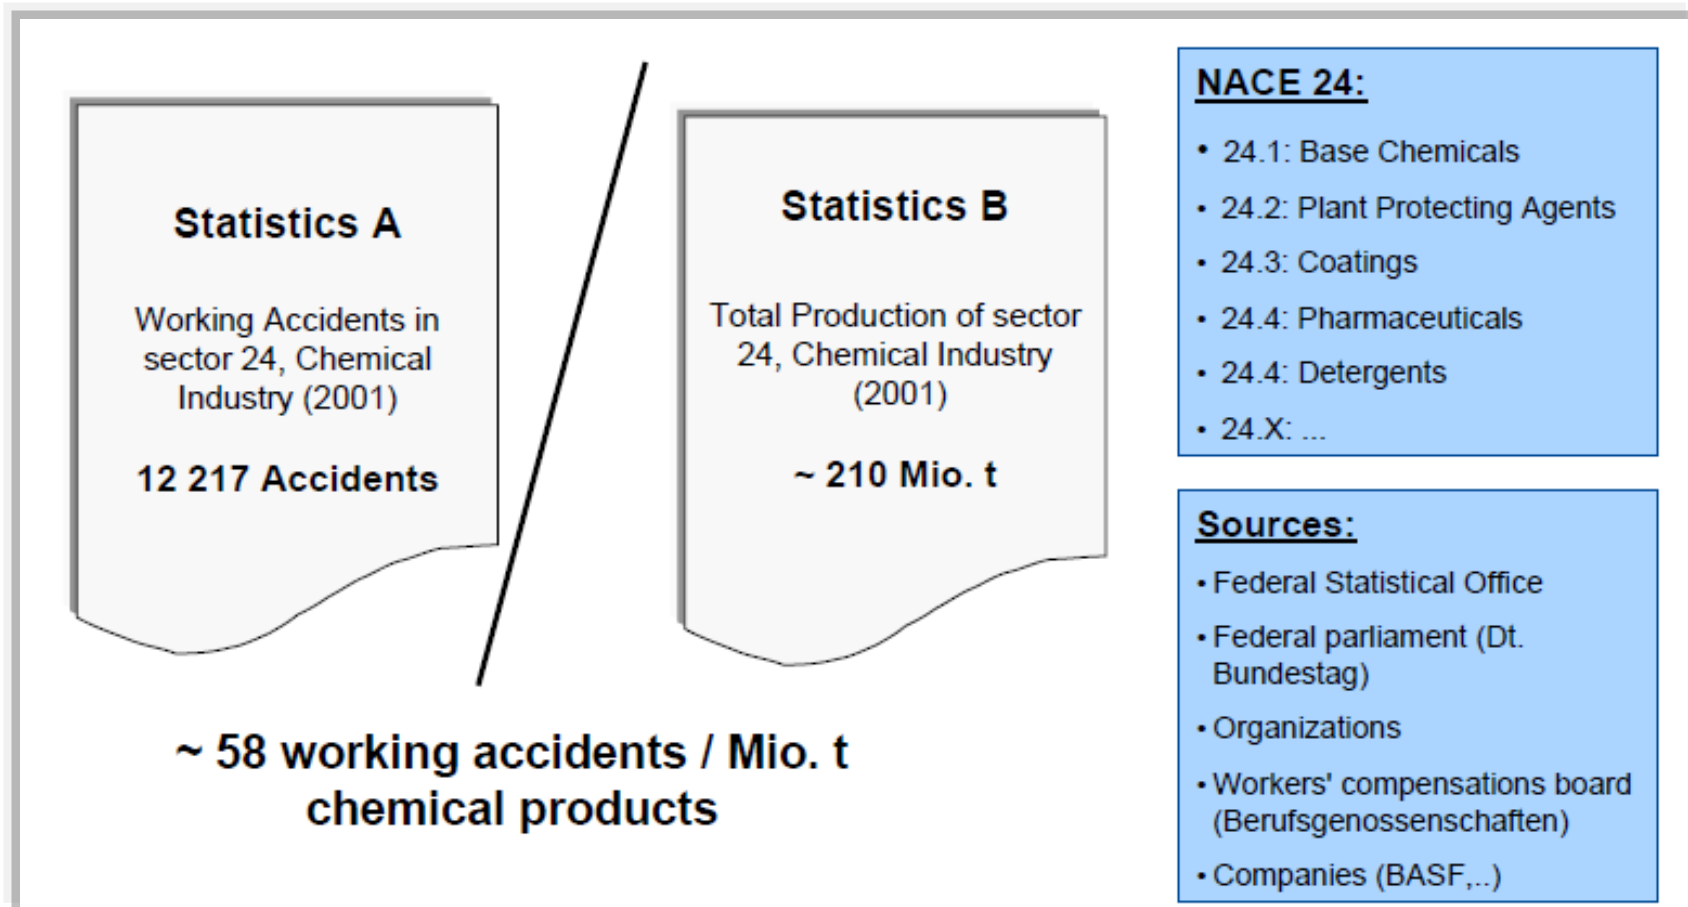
Statistics A

Working Accidents in sector 24, Chemical Industry (2001)

12 217 Accidents

Statistics B

Total Production of sector 24, Chemical Industry (2001)

~ 210 Mio. t

~ 58 working accidents / Mio. t chemical products

NACE 24:

• 24.1: Base Chemicals
• 24.2: Plant Protecting Agents
• 24.3: Coatings
• 24.4: Pharmaceuticals
• 24.4: Detergents
• 24.X: ...

Sources:

• Federal Statistical Office
• Federal parliament (Dt. Bundestag)
• Organizations
• Workers' compensations board (Berufsgenossenschaften)
• Companies (BASF,..)